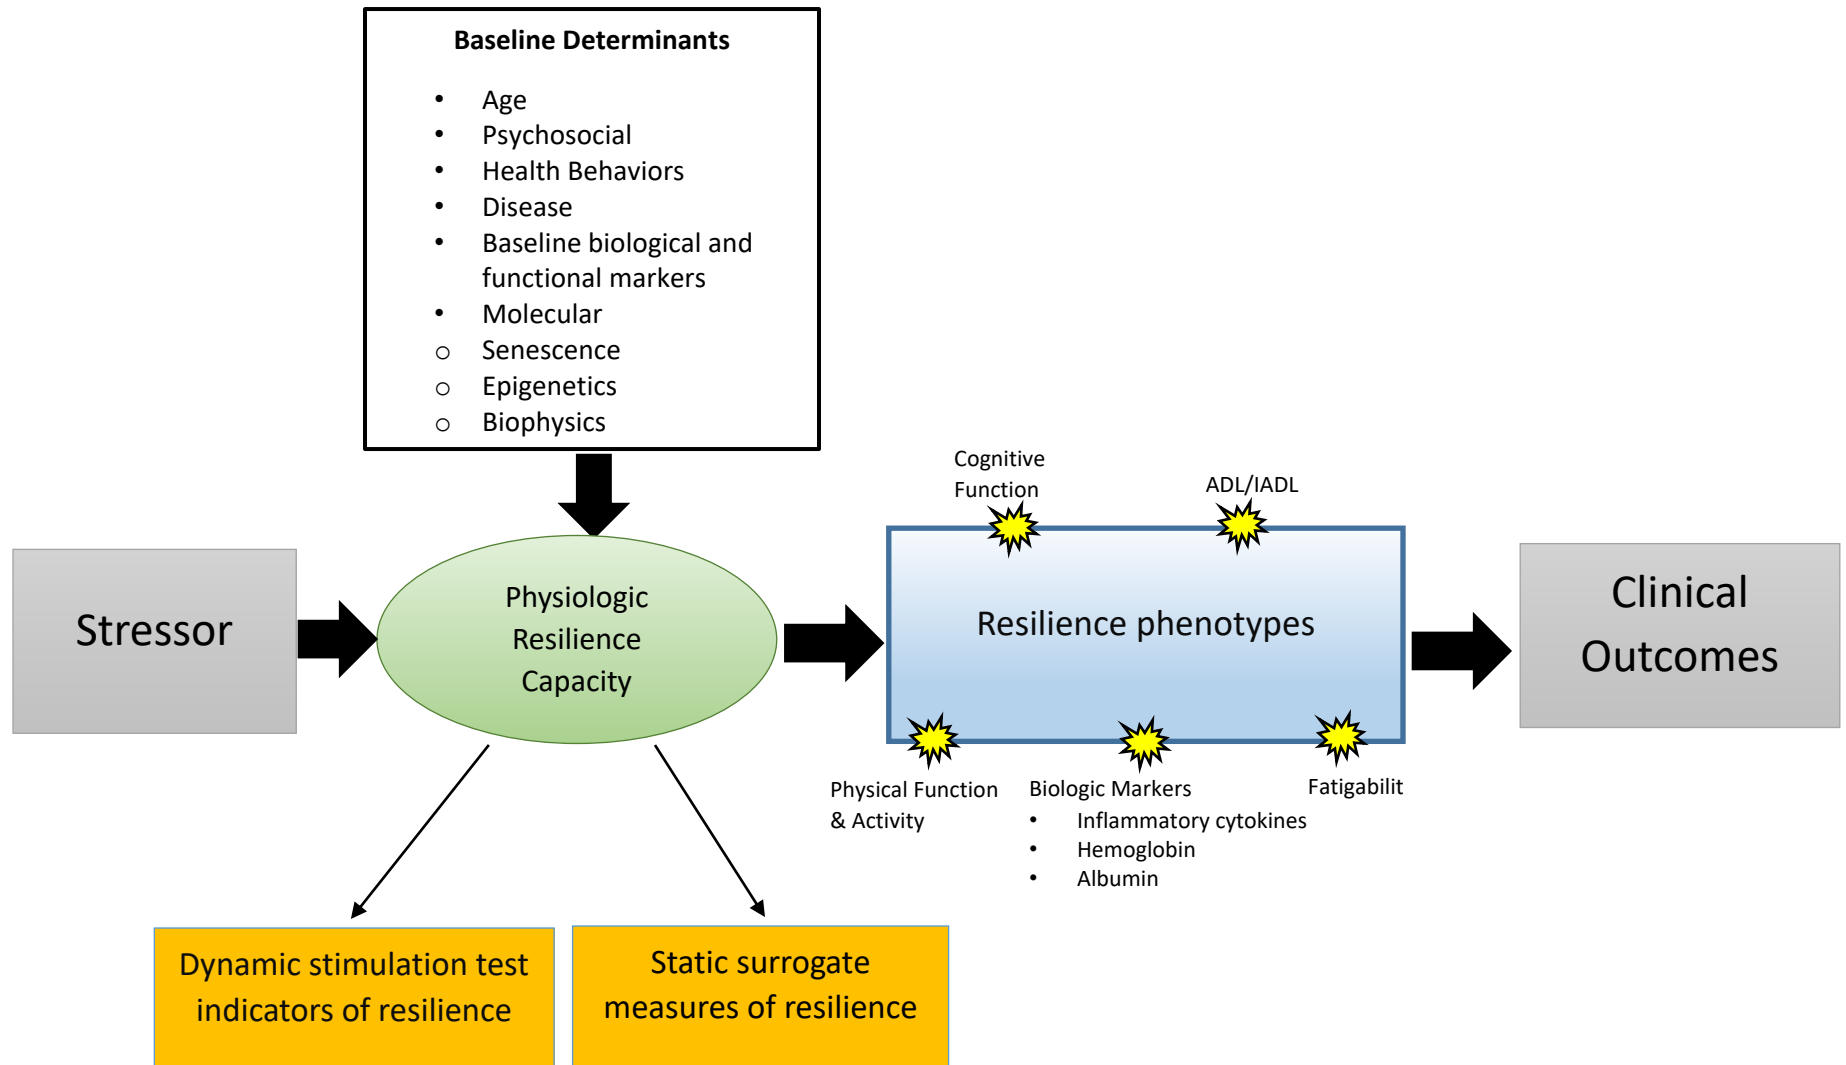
Baseline Determinants

- Age
- Psychosocial
- Health Behaviors
- Disease
- Baseline biological and functional markers
- Molecular
○ Senescence
○ Epigenetics
○ Biophysics

Stressor

Physiologic Resilience Capacity

Cognitive Function

ADL/IADL

Resilience phenotypes

Physical Function & Activity

Biologic Markers
- Inflammatory cytokines
- Hemoglobin
- Albumin

Fatigabilit

Clinical Outcomes

Dynamic stimulation test indicators of resilience

Static surrogate measures of resilience